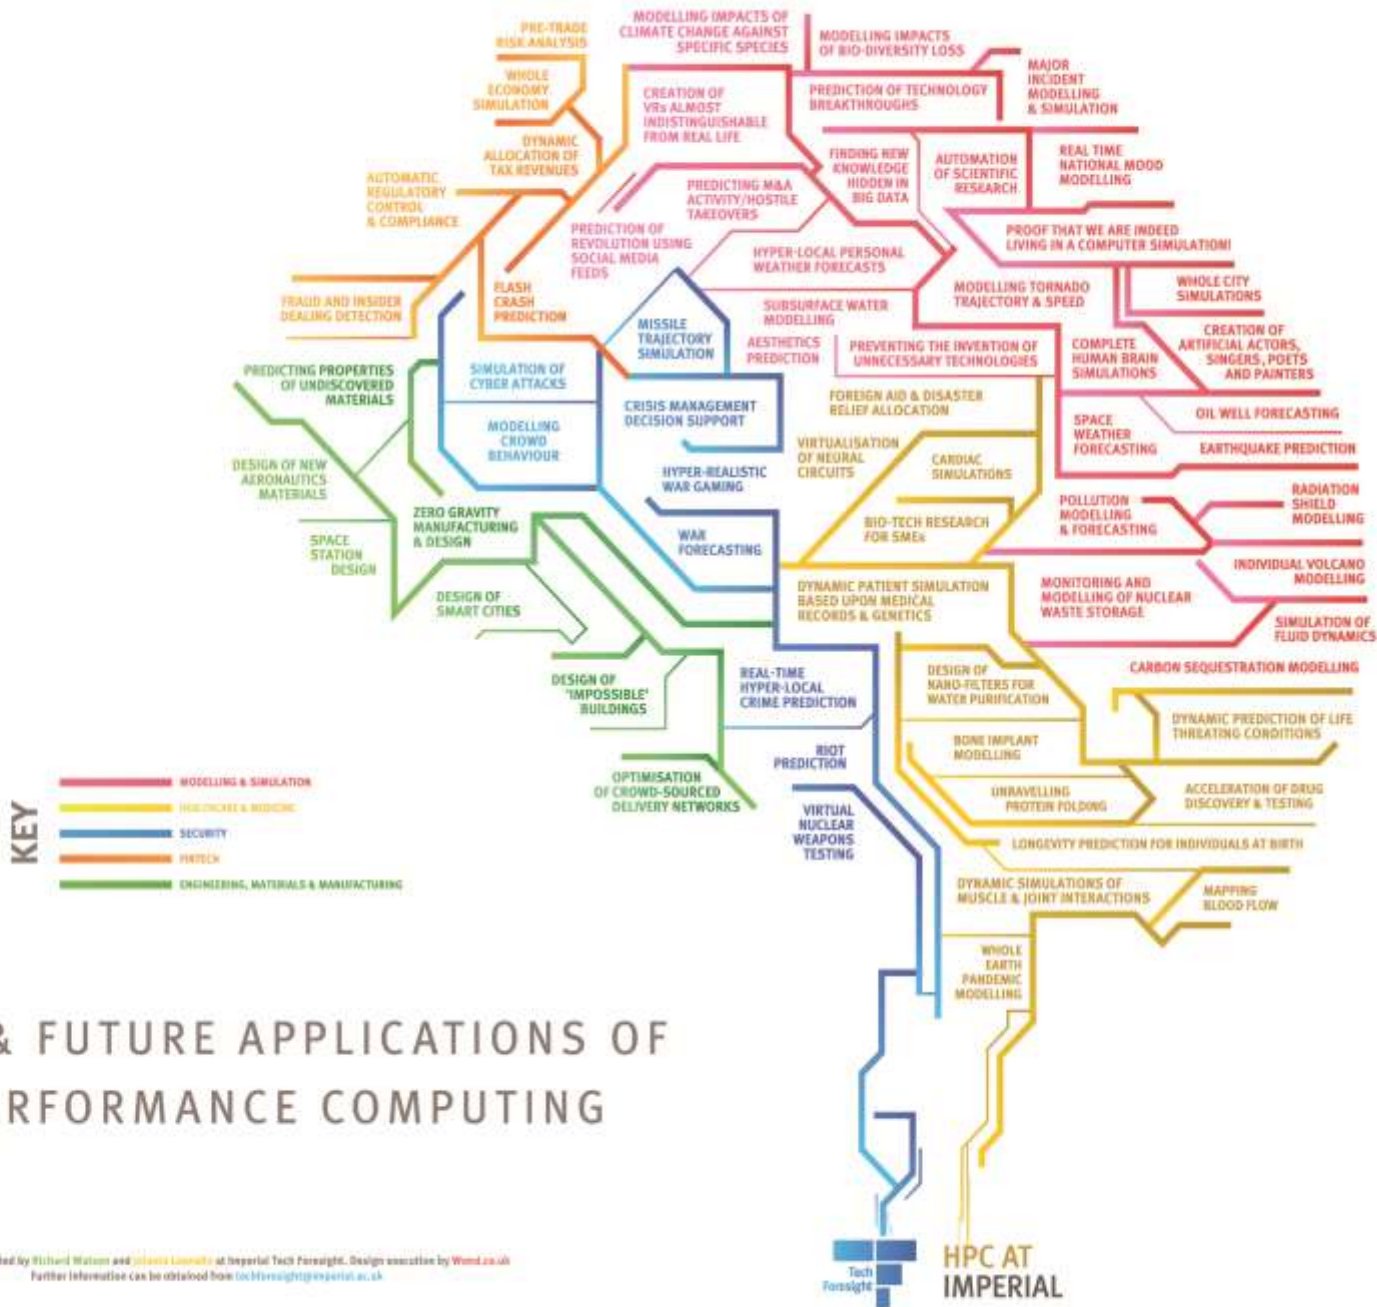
PRE-TRADE RISK ANALYSIS

MODELLING IMPACTS OF CLIMATE CHANGE AGAINST SPECIFIC SPECIES

MODELLING IMPACTS OF BIO-DIVERSITY LOSS

WHOLE ECONOMY SIMULATION

CREATION OF VRs ALMOST INDISTINGUISHABLE FROM REAL LIFE

PREDICTION OF TECHNOLOGY BREAKTHROUGHS

MAJOR INCIDENT MODELLING & SIMULATION

DYNAMIC ALLOCATION OF TAX REVENUES

AUTOMATIC REGULATORY CONTROL & COMPLIANCE

FINDING NEW KNOWLEDGE HIDDEN IN BIG DATA

AUTOMATION OF SCIENTIFIC RESEARCH

REAL TIME NATIONAL MOOD MODELLING

PREDICTING M&A ACTIVITY/HOSTILE TAKEOVERS

PREDICTION OF REVOLUTION USING SOCIAL MEDIA FEEDS

PROOF THAT WE ARE INDEED LIVING IN A COMPUTER SIMULATION!

HYPER-LOCAL PERSONAL WEATHER FORECASTS

FRAUD AND INSIDER DEALING DETECTION

FLASH CRASH PREDICTION

MODELLING TORNADO TRAJECTORY & SPEED

WHOLE CITY SIMULATIONS

SUBSURFACE WATER MODELLING

MISSILE TRAJECTORY SIMULATION

PREDICTING PROPERTIES OF UNDISCOVERED MATERIALS

SIMULATION OF CYBER ATTACKS

AESTHETICS PREDICTION

PREVENTING THE INVENTION OF UNNECESSARY TECHNOLOGIES

COMPLETE HUMAN BRAIN SIMULATIONS

CREATION OF ARTIFICIAL ACTORS, SINGERS, POETS AND PAINTERS

FOREIGN AID & DISASTER RELIEF ALLOCATION

CRISIS MANAGEMENT DECISION SUPPORT

OIL WELL FORECASTING

MODELLING CROWD BEHAVIOUR

DESIGN OF NEW AERONAUTICS MATERIALS

VIRTUALISATION OF NEURAL CIRCUITS

CARDIAC SIMULATIONS

SPACE WEATHER FORECASTING

EARTHQUAKE PREDICTION

HYPER-REALISTIC WAR GAMING

POLLUTION MODELLING & FORECASTING

RADIATION SHIELD MODELLING

ZERO GRAVITY MANUFACTURING & DESIGN

BIO-TECH RESEARCH FOR SMEs

SPACE STATION DESIGN

WAR FORECASTING

INDIVIDUAL VOLCANO MODELLING

DYNAMIC PATIENT SIMULATION BASED UPON MEDICAL RECORDS & GENETICS

MONITORING AND MODELLING OF NUCLEAR WASTE STORAGE

DESIGN OF SMART CITIES

SIMULATION OF FLUID DYNAMICS

CARBON SEQUESTRATION MODELLING

DESIGN OF 'IMPOSSIBLE' BUILDINGS

REAL-TIME HYPER-LOCAL CRIME PREDICTION

DESIGN OF NANO-FILTERS FOR WATER PURIFICATION

DYNAMIC PREDICTION OF LIFE THREATING CONDITIONS

BONE IMPLANT MODELLING

RIOT PREDICTION

OPTIMISATION OF CROWD-SOURCED DELIVERY NETWORKS

UNRAVELLING PROTEIN FOLDING

ACCELERATION OF DRUG DISCOVERY & TESTING

VIRTUAL NUCLEAR WEAPONS TESTING

LONGEVITY PREDICTION FOR INDIVIDUALS AT BIRTH

DYNAMIC SIMULATIONS OF MUSCLE & JOINT INTERACTIONS

MAPPING BLOOD FLOW

WHOLE EARTH PANDEMIC MODELLING

KEY
MODELLING & SIMULATION
HEALTHCARE & MEDICINE
SECURITY
FINTECH
ENGINEERING, MATERIALS & MANUFACTURING

& FUTURE APPLICATIONS OF
RFORMANCE COMPUTING

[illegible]ed by Richard Watson and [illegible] at Imperial Tech Foresight. Design execution by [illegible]
Further information can be obtained from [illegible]

Tech Foresight

HPC AT IMPERIAL